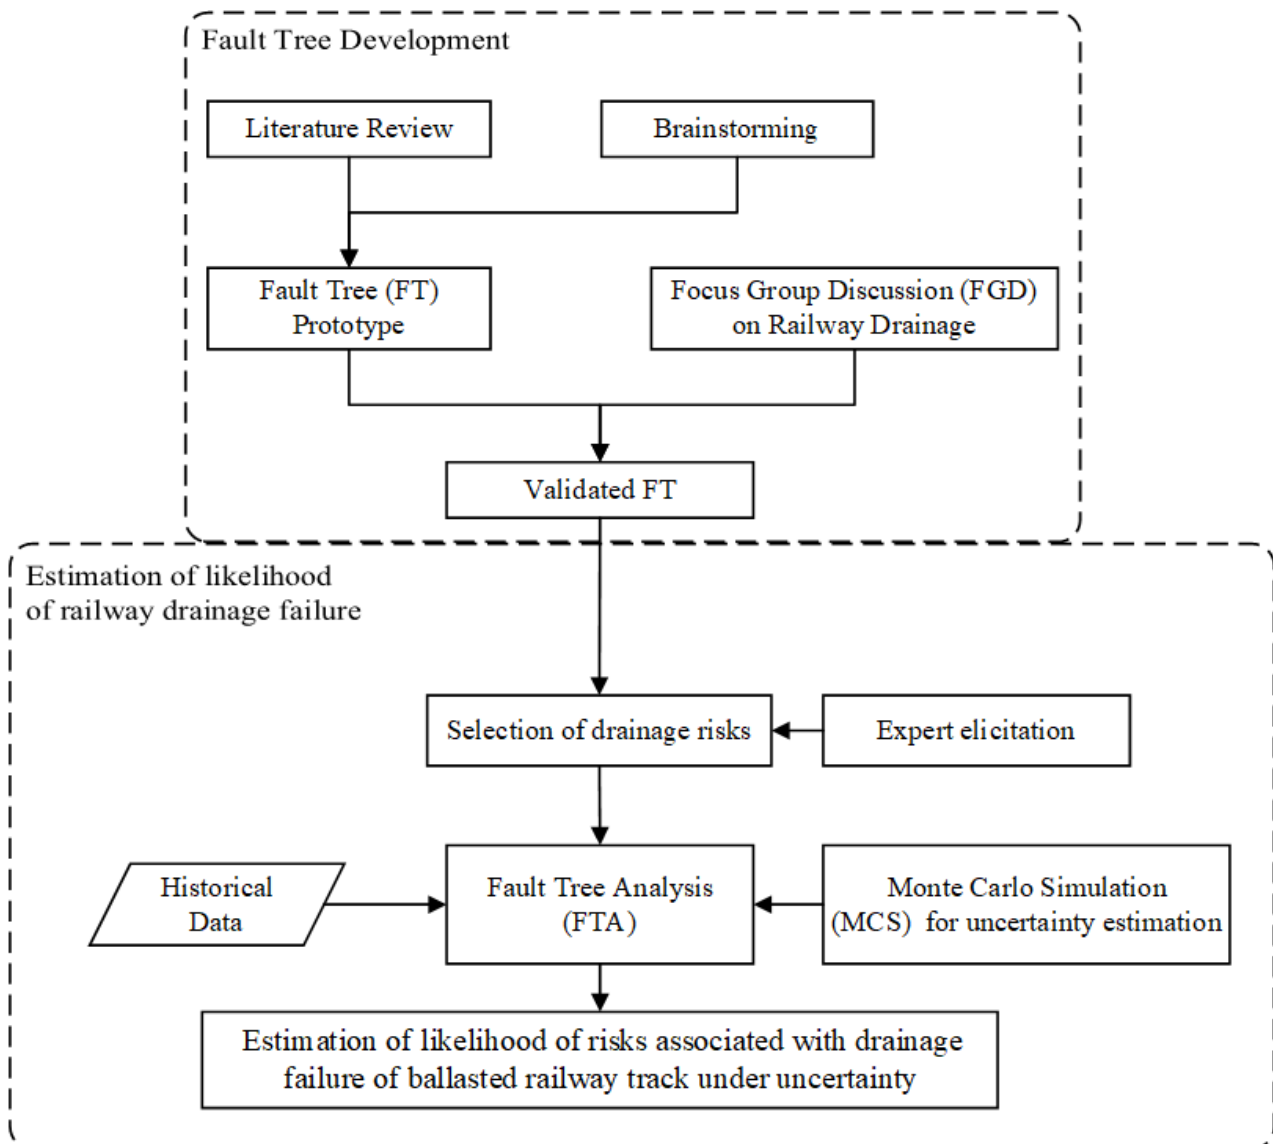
Fault Tree Development

Literature Review

Brainstorming

Fault Tree (FT) Prototype

Focus Group Discussion (FGD) on Railway Drainage

Validated FT

Estimation of likelihood of railway drainage failure

Selection of drainage risks

Expert elicitation

Historical Data

Fault Tree Analysis (FTA)

Monte Carlo Simulation (MCS) for uncertainty estimation

Estimation of likelihood of risks associated with drainage failure of ballasted railway track under uncertainty